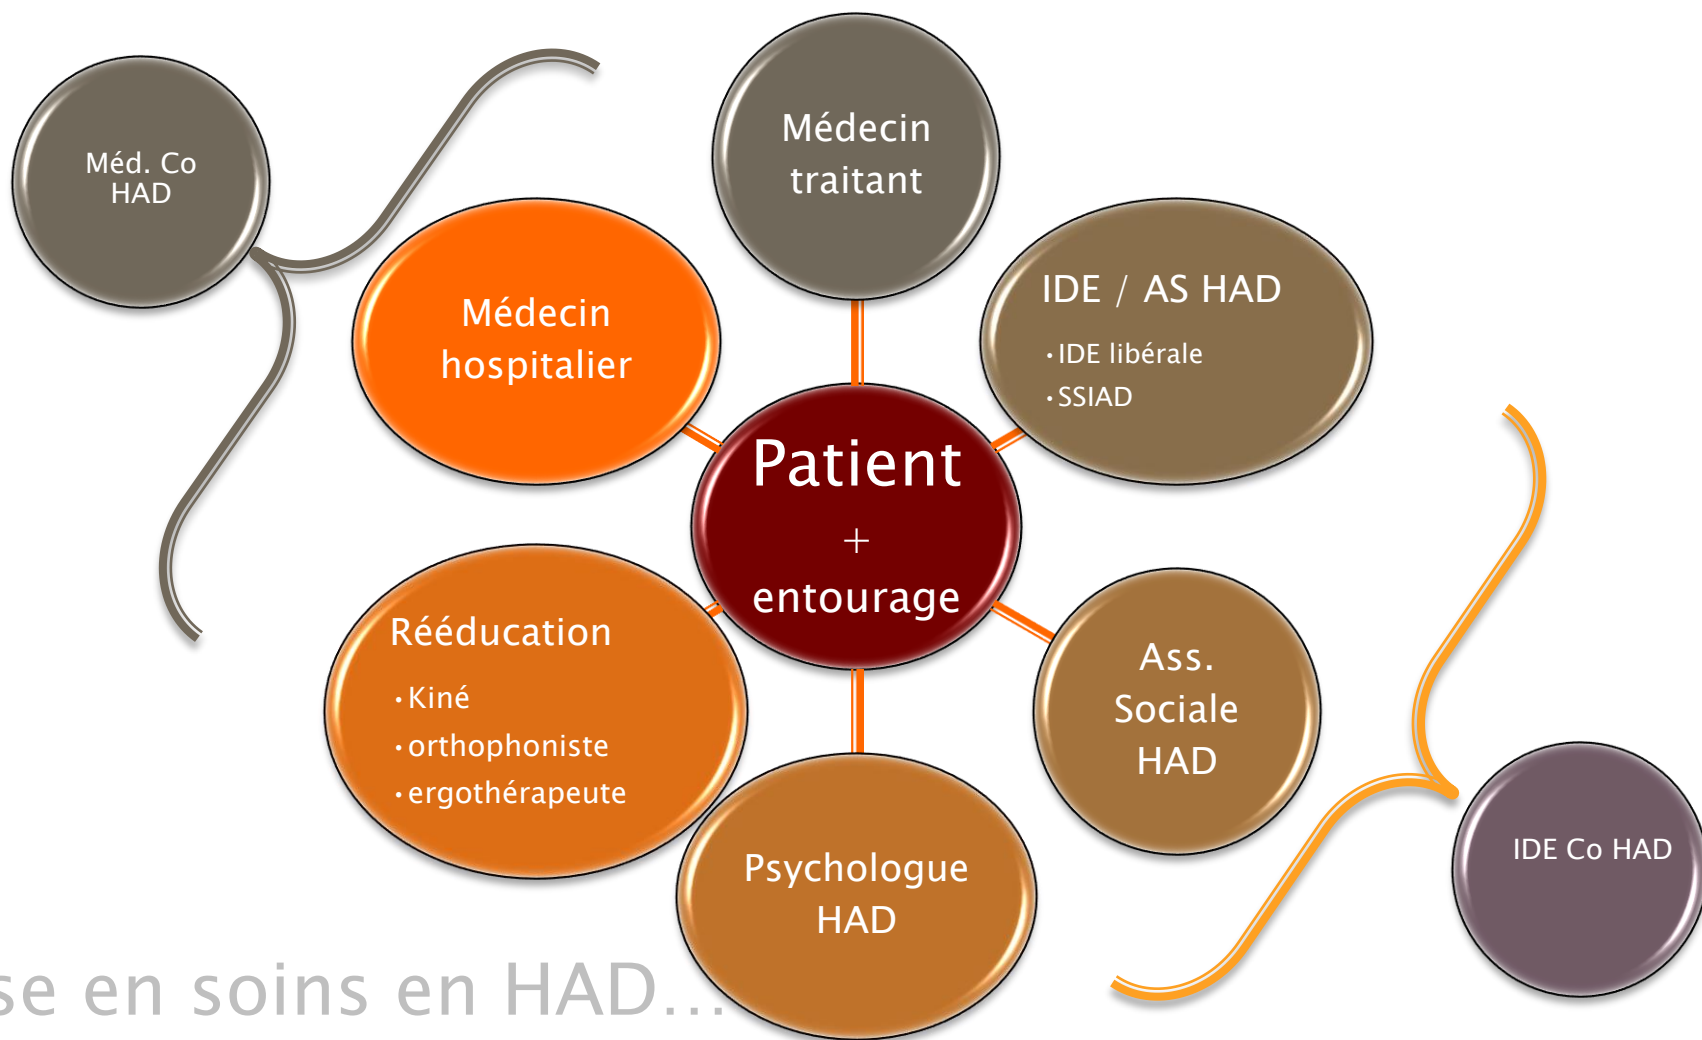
Méd. Co HAD

Médecin traitant

Médecin hospitalier

IDE / AS HAD

• IDE libérale
• SSIAD

Patient
+
entourage

Rééducation

• Kiné
• orthophoniste
• ergothérapeute

Ass. Sociale HAD

Psychologue HAD

IDE Co HAD

se en soins en HAD…